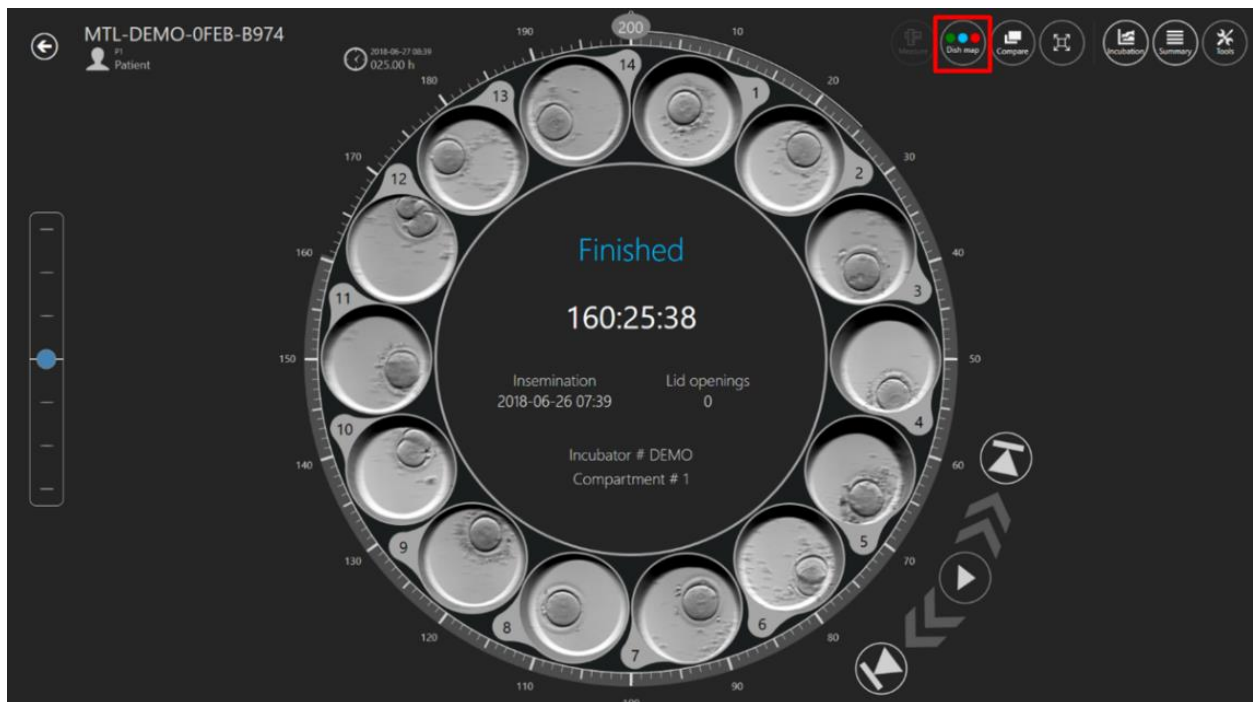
MTL-DEMO-0FEB-B974
P1
Patient

2018-06-27 08:39
025.00 h

Measure
Dish map
Compare
Incubation
Summary
Tools

200
10
20
30
40
50
60
70
80
90
100
110
120
130
140
150
160
170
180
190

1
2
3
4
5
6
7
8
9
10
11
12
13
14

Finished

160:25:38

Insemination
2018-06-26 07:39

Lid openings
0

Incubator # DEMO
Compartment # 1